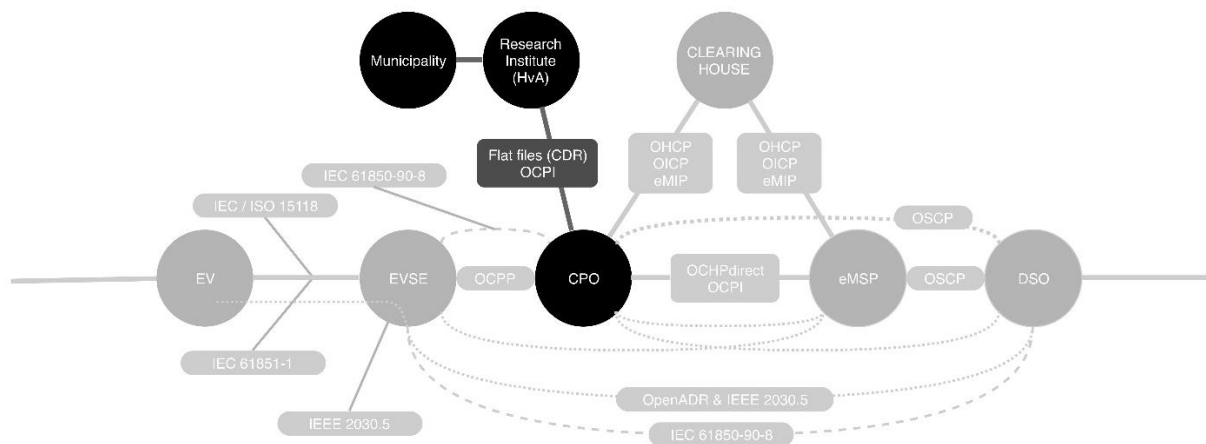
Municipality

Research Institute (HvA)

CLEARING HOUSE

Flat files (CDR) OCPI

OHCP OICP eMIP

OHCP OICP eMIP

IEC 61850-90-8

IEC / ISO 15118

OSCP

EV

EVSE

OCPP

CPO

OCHPdirect OCPI

eMSP

OSCP

DSO

IEC 61851-1

OpenADR & IEEE 2030.5

IEEE 2030.5

IEC 61850-90-8